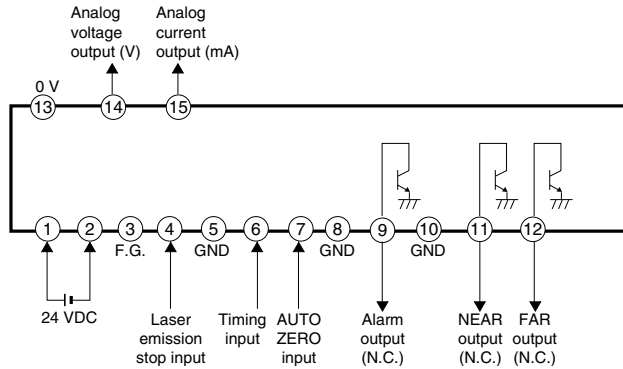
Analog voltage output (V)

Analog current output (mA)

0 V

13

14

15

1

2

3

F.G.

4

5

GND

6

7

8

GND

9

10

GND

11

12

24 VDC

Laser emission stop input

Timing input

AUTO ZERO input

Alarm output (N.C.)

NEAR output (N.C.)

FAR output (N.C.)